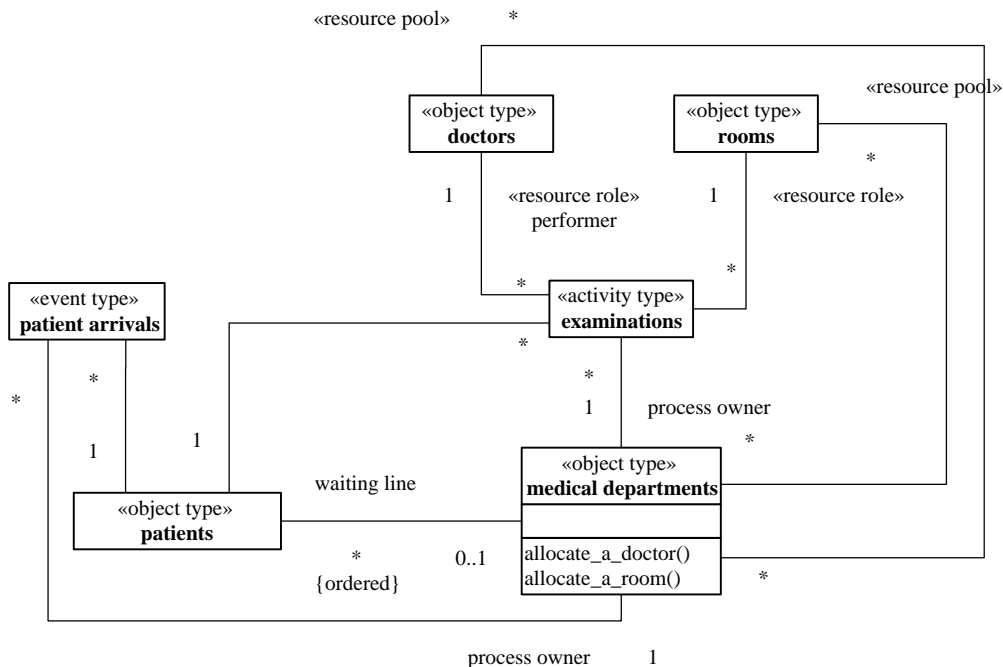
«resource pool» *

«resource pool»

«object type»
**doctors**

«object type»
**rooms**

*

1

«resource role»
performer

1

«resource role»

*

*

«event type»
**patient arrivals**

«activity type»
**examinations**

*

*

*

*

1

process owner

1

1

*

«object type»
**medical departments**

waiting line

«object type»
**patients**

allocate_a_doctor()
allocate_a_room()

*
{ordered}

0..1

*

process owner 1